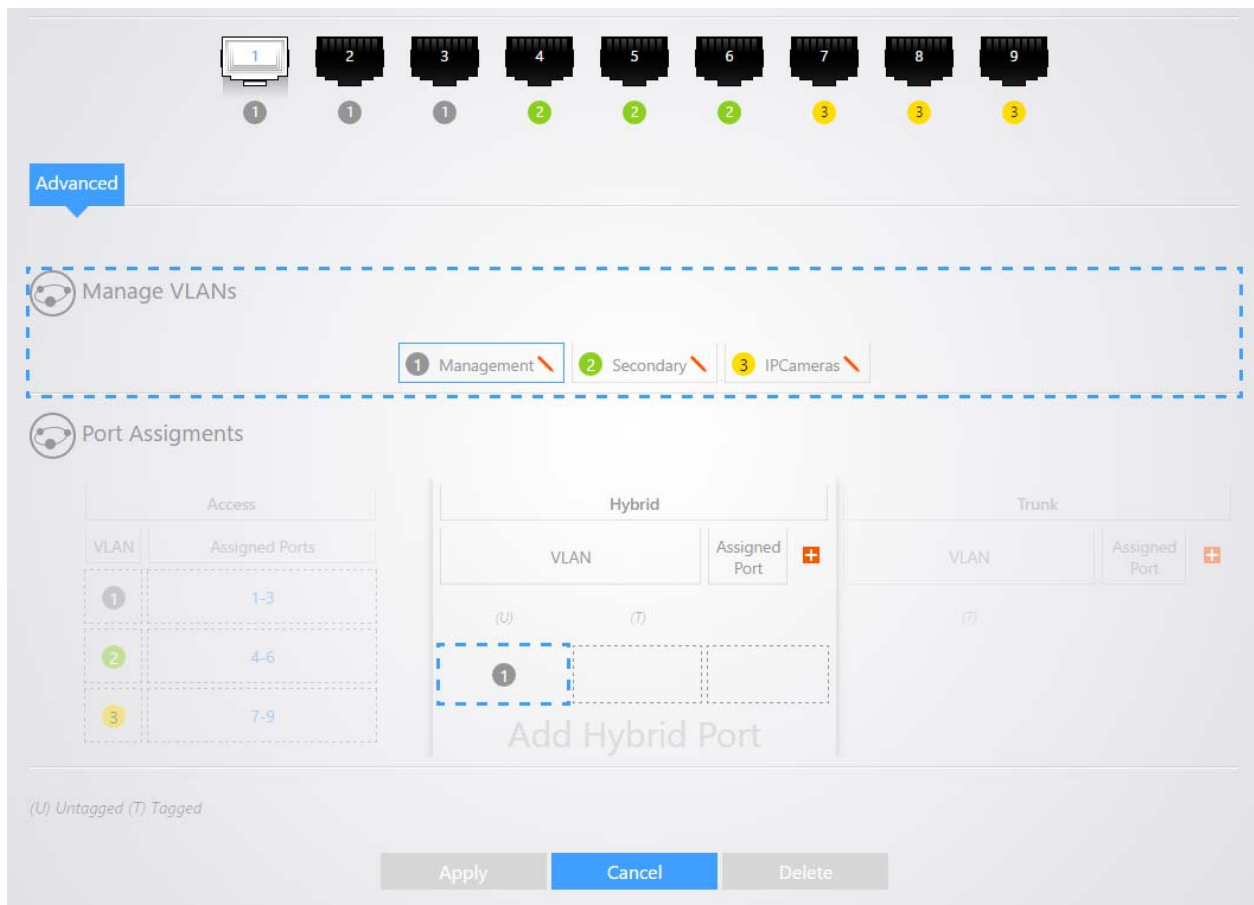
1 2 3 4 5 6 7 8 9
1 1 1 2 2 2 3 3 3

Advanced

Manage VLANs

1 Management 2 Secondary 3 IPCameras

Port Assigments

| Access | |
|---|---|
| VLAN | Assigned Ports |
| 1 | 1-3 |
| 2 | 4-6 |
| 3 | 7-9 |

Hybrid
VLAN | Assigned Port
(U) (T)
1
Add Hybrid Port

Trunk
VLAN | Assigned Port
(T)

(U) Untagged (T) Tagged

Apply Cancel Delete